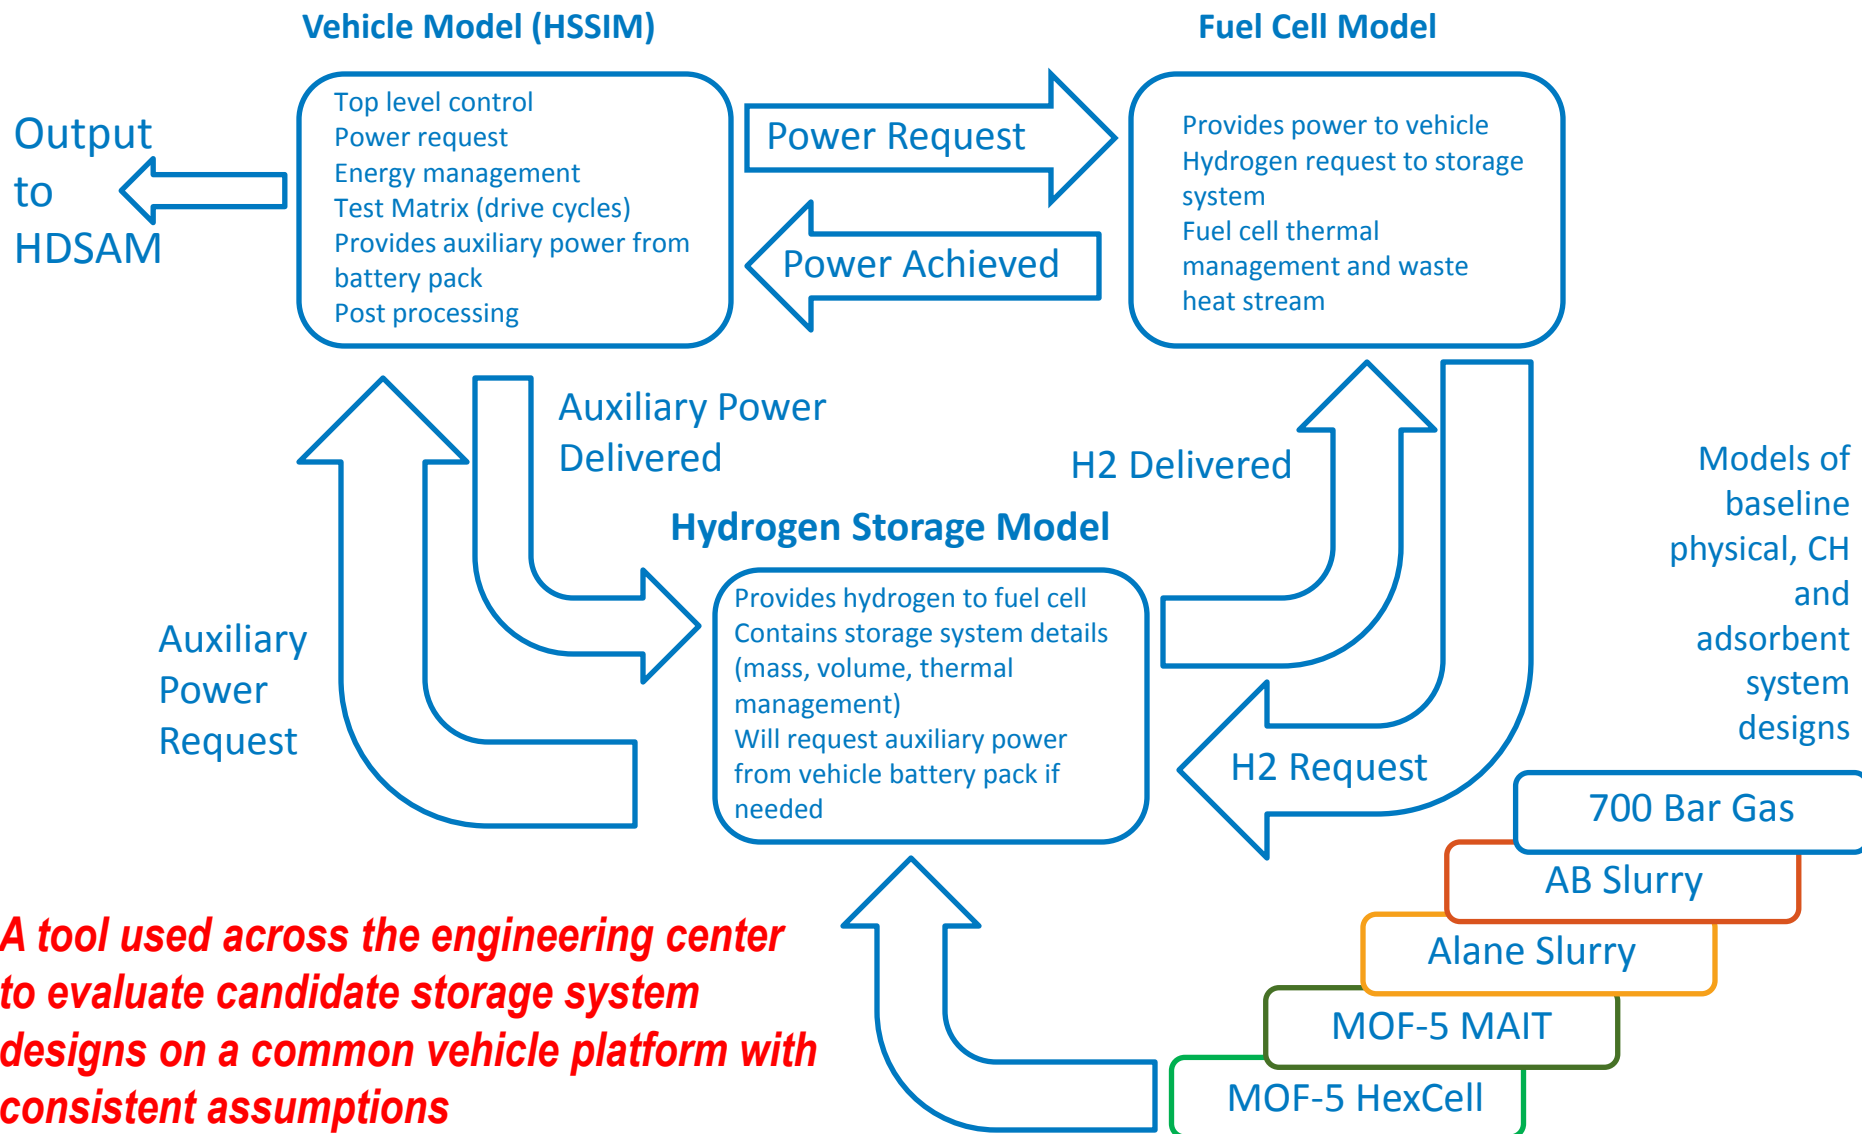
Vehicle Model (HSSIM)

Fuel Cell Model

Output to HDSAM

Top level control
Power request
Energy management
Test Matrix (drive cycles)
Provides auxiliary power from battery pack
Post processing

Power Request

Power Achieved

Provides power to vehicle
Hydrogen request to storage system
Fuel cell thermal management and waste heat stream

Auxiliary Power Delivered

H2 Delivered

Models of baseline physical, CH and adsorbent system designs

Hydrogen Storage Model

Auxiliary Power Request

Provides hydrogen to fuel cell
Contains storage system details (mass, volume, thermal management)
Will request auxiliary power from vehicle battery pack if needed

H2 Request

700 Bar Gas

AB Slurry

Alane Slurry

MOF-5 MAIT

MOF-5 HexCell

A tool used across the engineering center to evaluate candidate storage system designs on a common vehicle platform with consistent assumptions